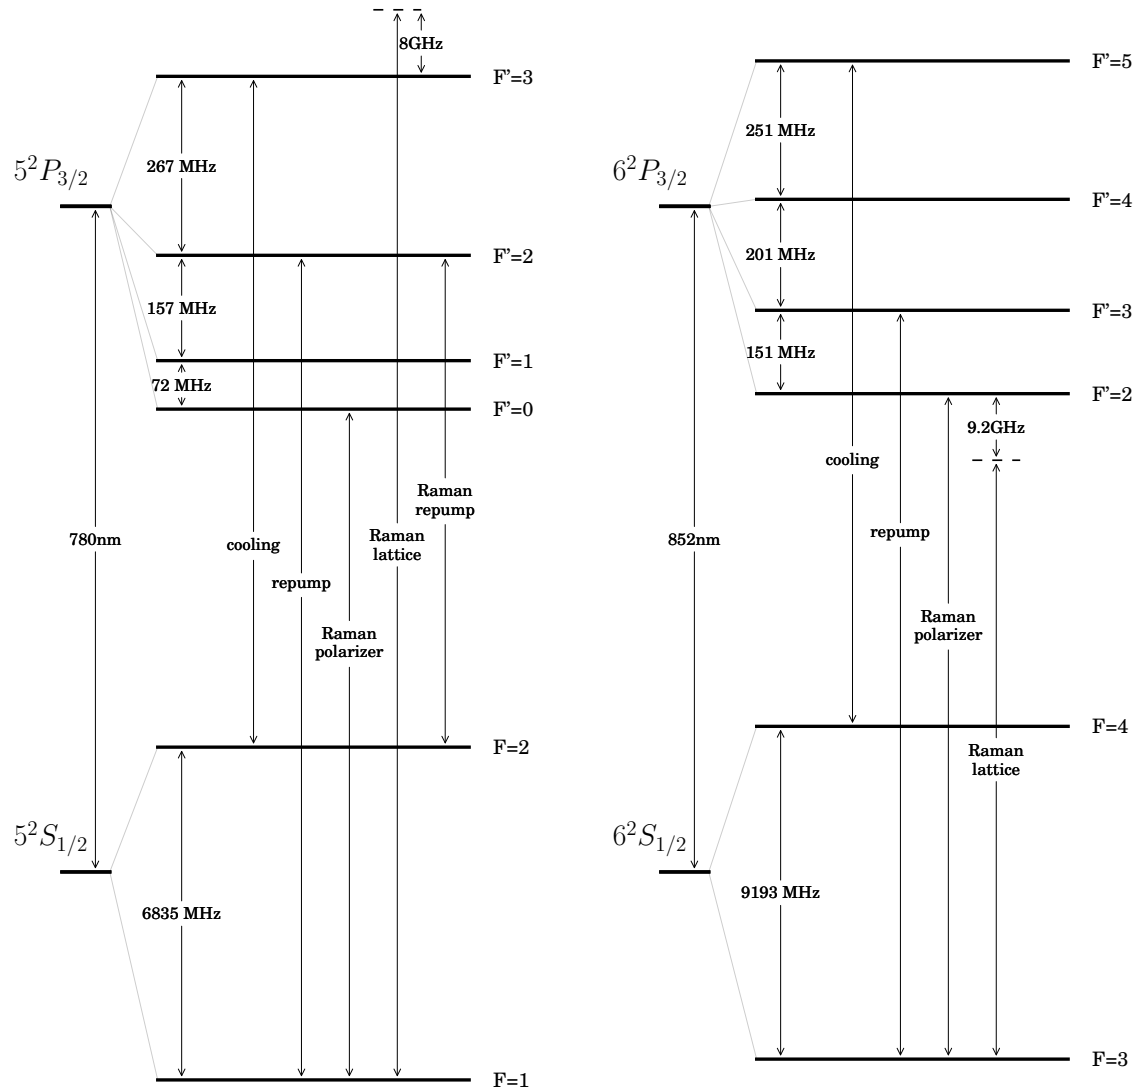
8GHz

F'=3

$5^2P_{3/2}$

267 MHz

F'=2

157 MHz

F'=1

72 MHz

F'=0

780nm

cooling

repump

Raman polarizer

Raman lattice

Raman repump

F=2

$5^2S_{1/2}$

6835 MHz

F=1

F'=5

251 MHz

$6^2P_{3/2}$

F'=4

201 MHz

F'=3

151 MHz

F'=2

9.2GHz

cooling

852nm

repump

Raman polarizer

F=4

Raman lattice

$6^2S_{1/2}$

9193 MHz

F=3